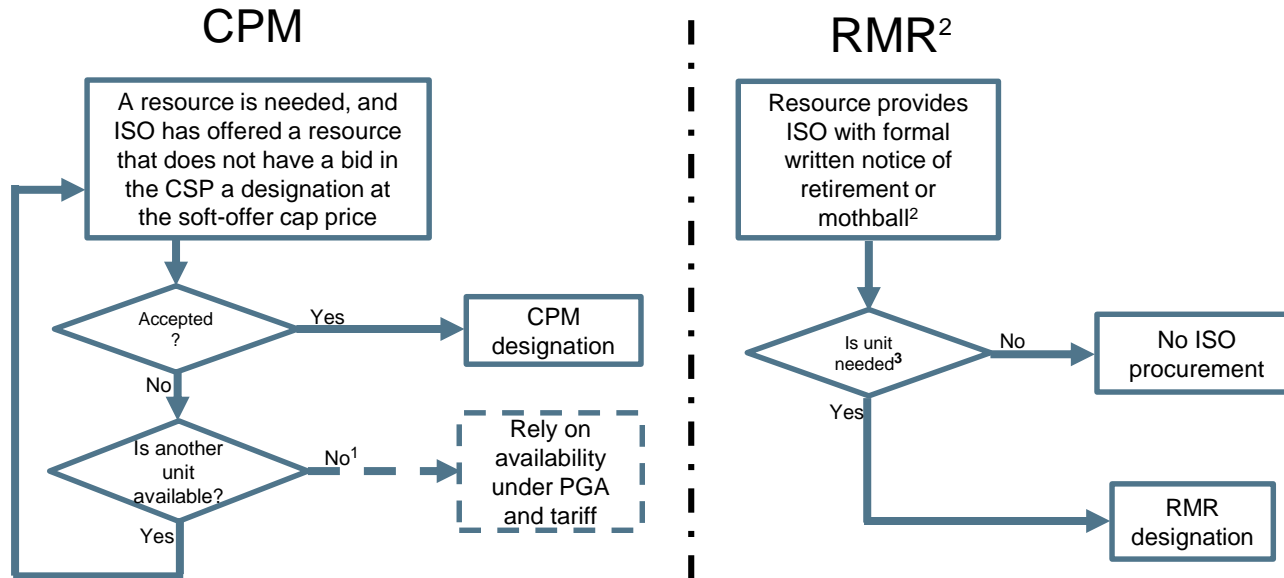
CPM

A resource is needed, and ISO has offered a resource that does not have a bid in the CSP a designation at the soft-offer cap price

Accepted ?

Yes

CPM designation

No

Is another unit available?

No$^1$

Rely on availability under PGA and tariff

Yes

RMR$^2$

Resource provides ISO with formal written notice of retirement or mothball$^2$

Is unit needed$^3$

No

No ISO procurement

Yes

RMR designation